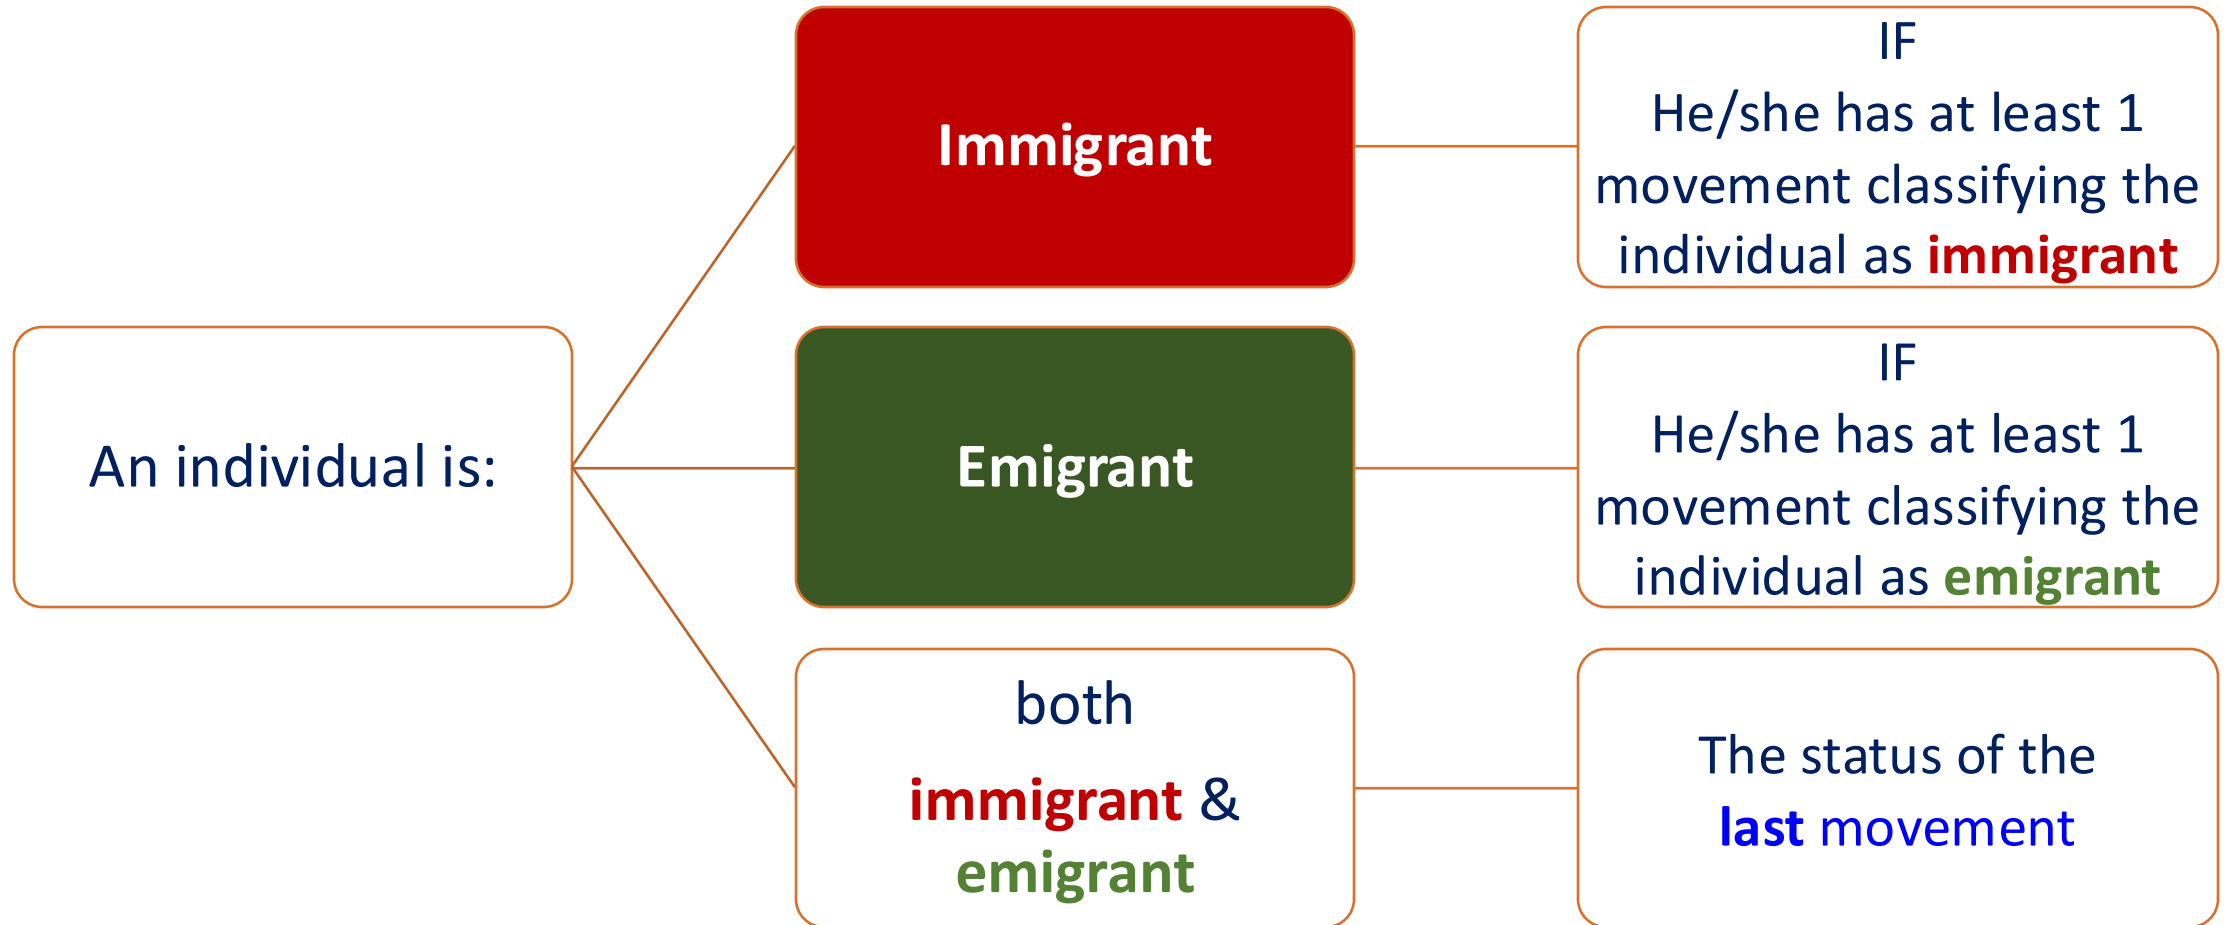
An individual is:

Immigrant

IF
He/she has at least 1 movement classifying the individual as immigrant

Emigrant

IF
He/she has at least 1 movement classifying the individual as emigrant

both
immigrant &
emigrant

The status of the
last movement